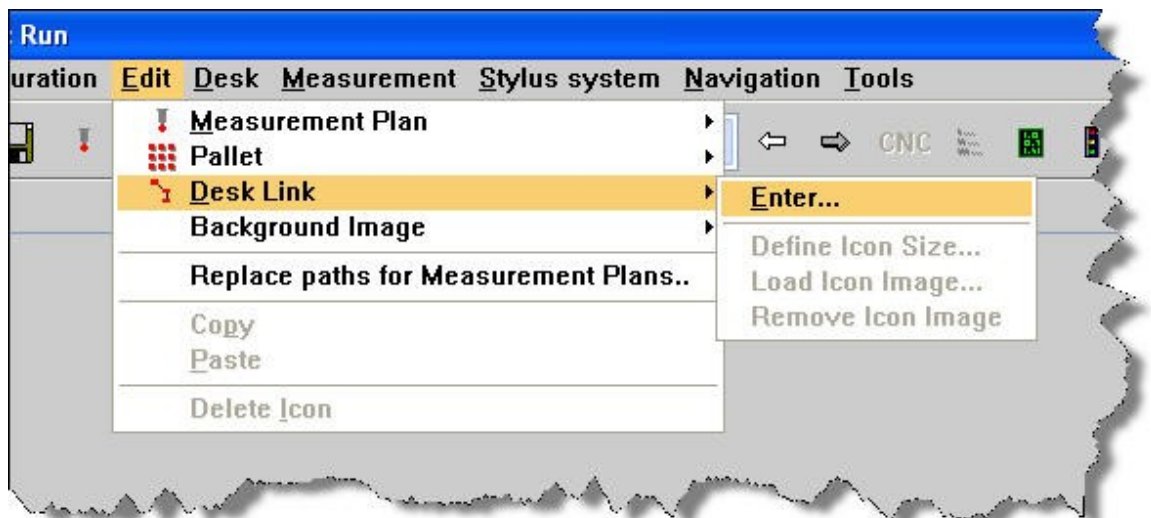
: Run

uration Edit Desk Measurement Stylus system Navigation Tools

CNC

Measurement Plan
Pallet
Desk Link
Background Image
Replace paths for Measurement Plans..
Copy
Paste
Delete Icon

Enter...
Define Icon Size...
Load Icon Image...
Remove Icon Image